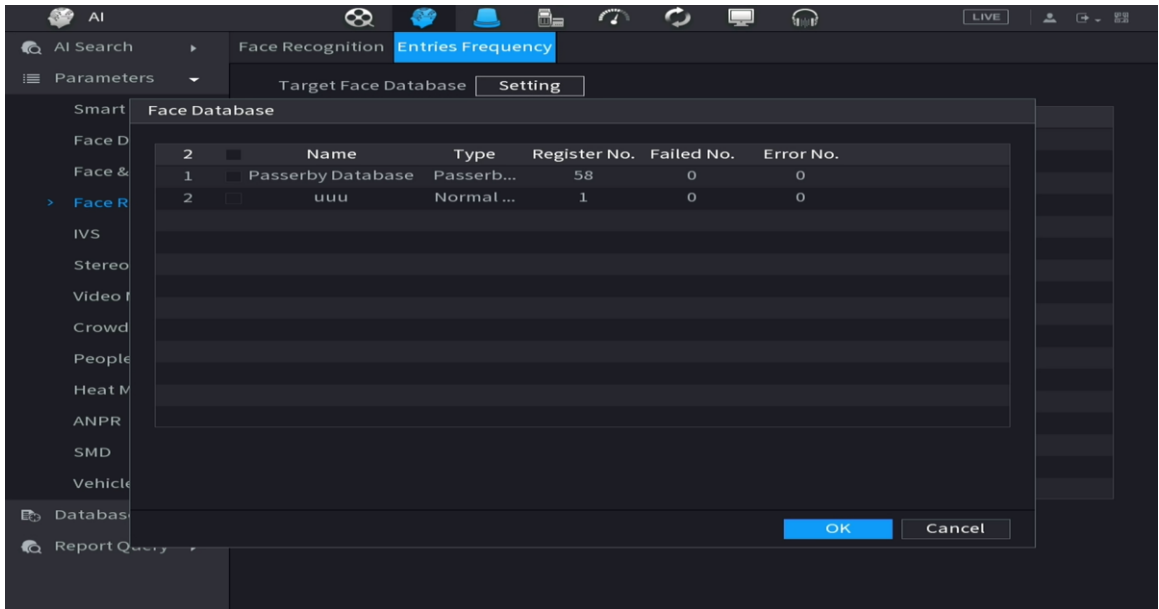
AI

LIVE

AI Search

Parameters

Smart

Face D

Face &

Face R

IVS

Stereo

Video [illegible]

Crowd

People

Heat M

ANPR

SMD

Vehicle

Databas

Report Query

Face Recognition Entries Frequency

Target Face Database Setting

Face Database

| 2 | | Name | Type | Register No. | Failed No. | Error No. |
|---|---|---|---|---|---|---|
| 1 | | Passerby Database | Passerb... | 58 | 0 | 0 |
| 2 | | uuu | Normal ... | 1 | 0 | 0 |

OK Cancel